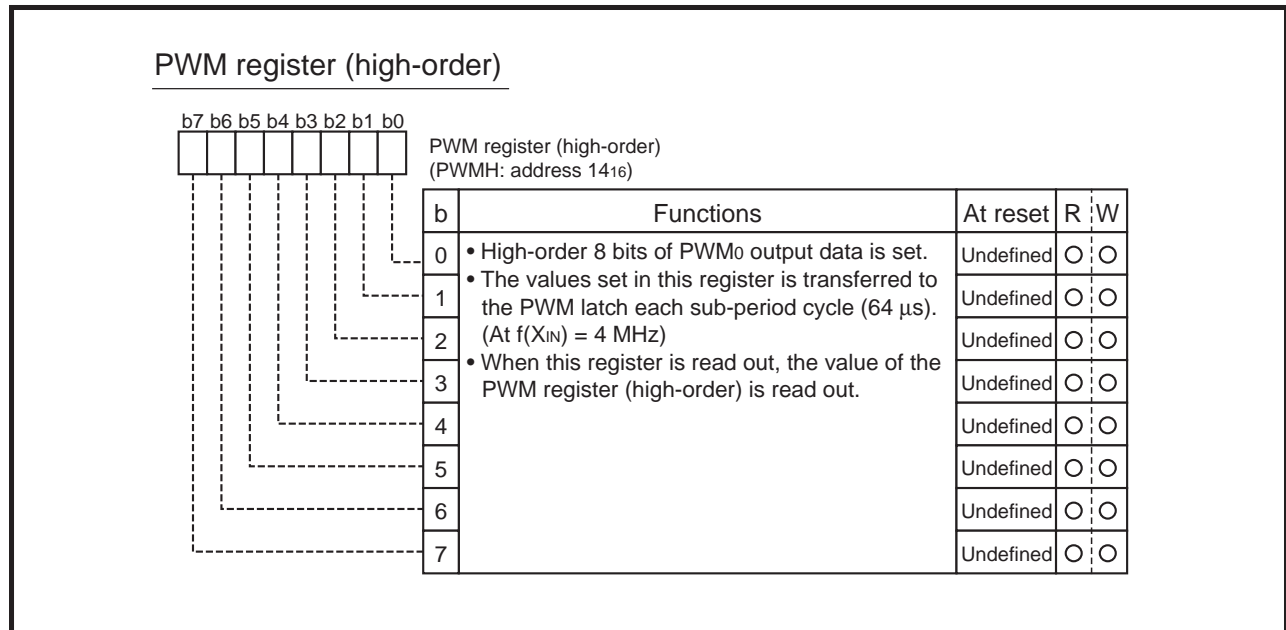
PWM register (high-order)

b7 b6 b5 b4 b3 b2 b1 b0

PWM register (high-order)
(PWMH: address $14_{16}$)

| b | Functions | At reset | R | W |
|---|---|---|---|---|
| 0 | • High-order 8 bits of PWM$_0$ output data is set. • The values set in this register is transferred to the PWM latch each sub-period cycle (64 µs). (At f($X_{IN}$) = 4 MHz) • When this register is read out, the value of the PWM register (high-order) is read out. | Undefined | O | O |
| 1 | | Undefined | O | O |
| 2 | | Undefined | O | O |
| 3 | | Undefined | O | O |
| 4 | | Undefined | O | O |
| 5 | | Undefined | O | O |
| 6 | | Undefined | O | O |
| 7 | | Undefined | O | O |